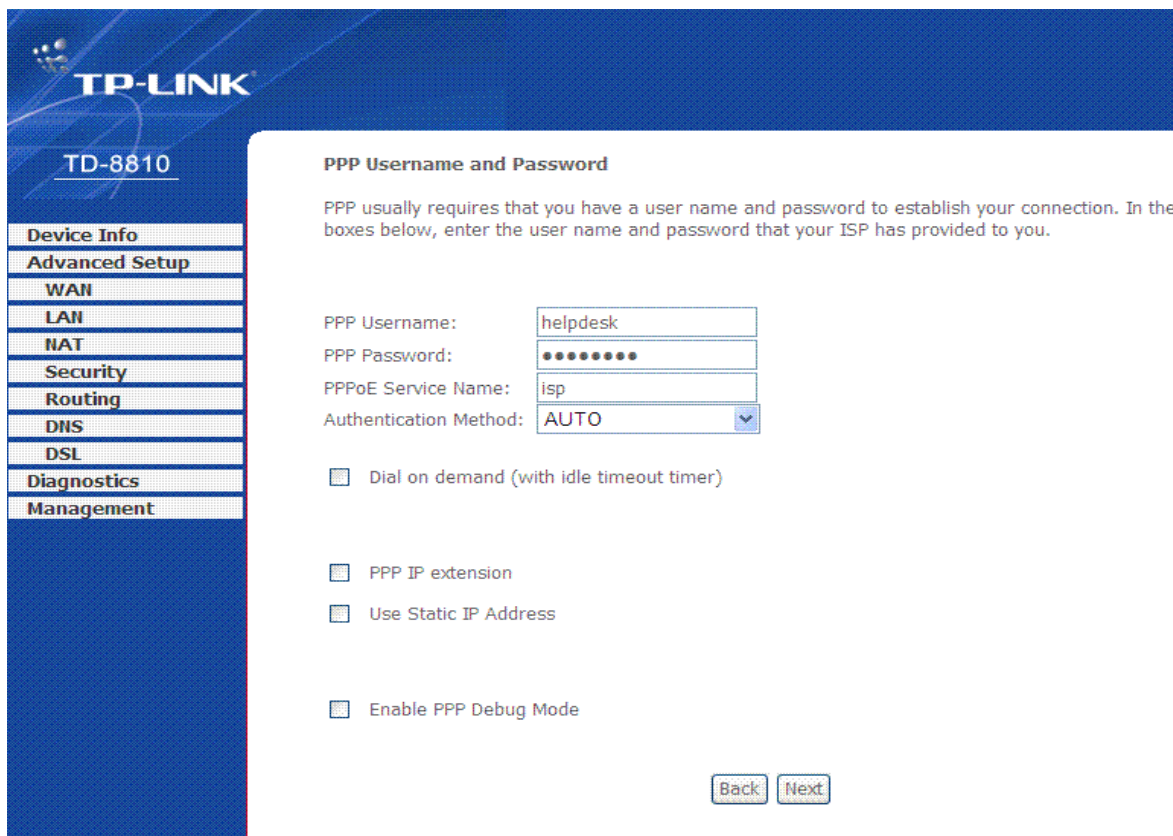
TP-LINK

TD-8810

Device Info
Advanced Setup
WAN
LAN
NAT
Security
Routing
DNS
DSL
Diagnostics
Management

PPP Username and Password

PPP usually requires that you have a user name and password to establish your connection. In the boxes below, enter the user name and password that your ISP has provided to you.

PPP Username: helpdesk
PPP Password: ••••••••
PPPoE Service Name: isp
Authentication Method: AUTO

Dial on demand (with idle timeout timer)

PPP IP extension

Use Static IP Address

Enable PPP Debug Mode

Back Next